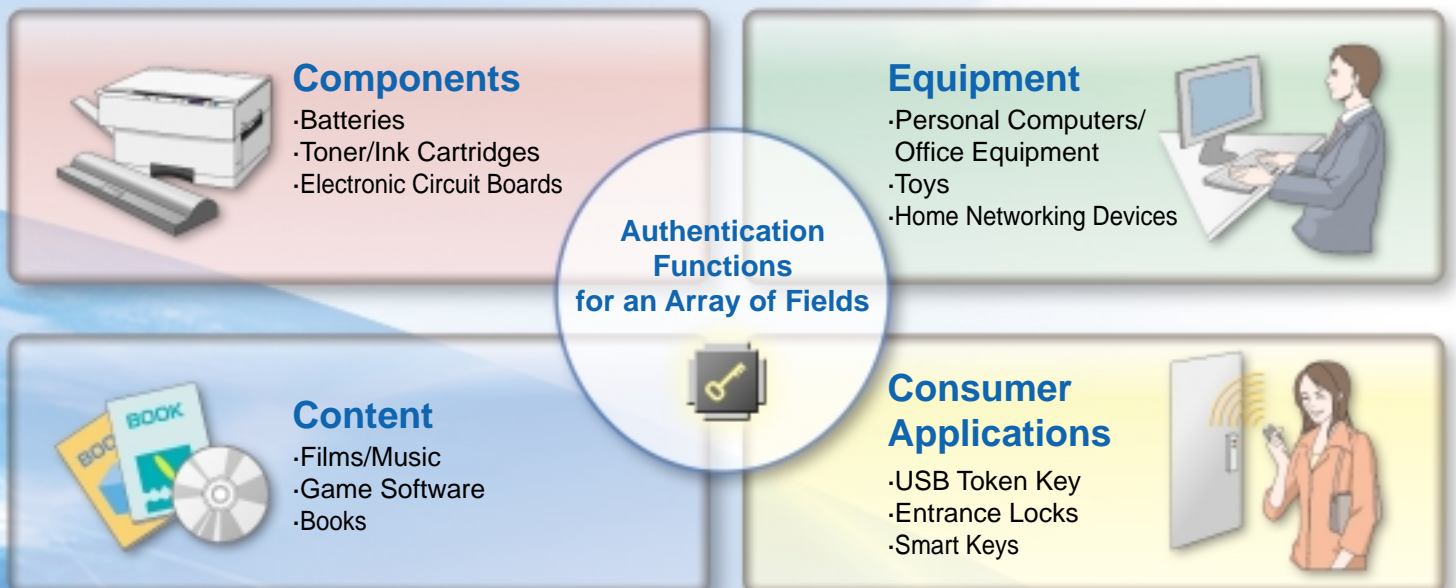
Components
·Batteries
·Toner/Ink Cartridges
·Electronic Circuit Boards

Equipment
·Personal Computers/ Office Equipment
·Toys
·Home Networking Devices

Authentication Functions for an Array of Fields

Content
·Films/Music
·Game Software
·Books

BOOK
BOO

Consumer Applications
·USB Token Key
·Entrance Locks
·Smart Keys